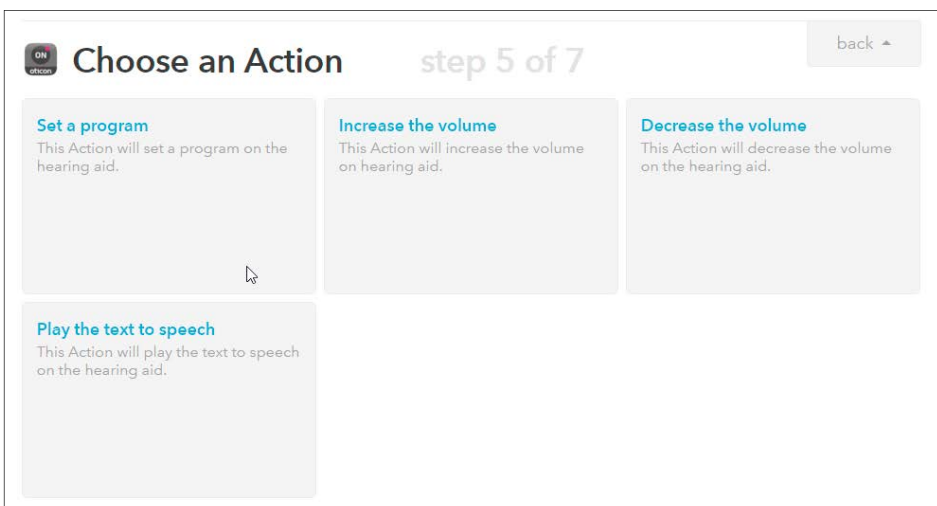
ON oticon

Choose an Action step 5 of 7

back ▲

Set a program
This Action will set a program on the hearing aid.

Increase the volume
This Action will increase the volume on hearing aid.

Decrease the volume
This Action will decrease the volume on the hearing aid.

Play the text to speech
This Action will play the text to speech on the hearing aid.